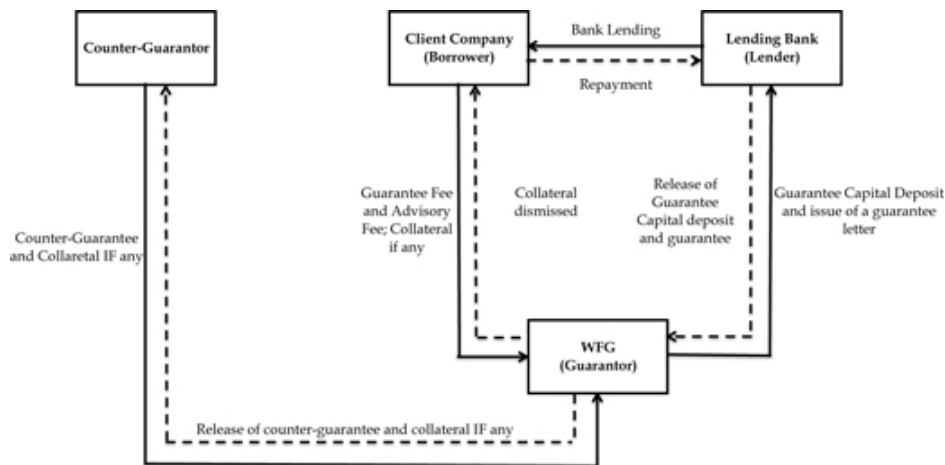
Counter-Guarantor

Client Company (Borrower)

Bank Lending

Lending Bank (Lender)

Repayment

Guarantee Fee and Advisory Fee; Collateral if any

Collateral dismissed

Release of Guarantee Capital deposit and guarantee

Guarantee Capital Deposit and issue of a guarantee letter

Counter-Guarantee and Collaretal IF any

WFG (Guarantor)

Release of counter-guarantee and collateral IF any